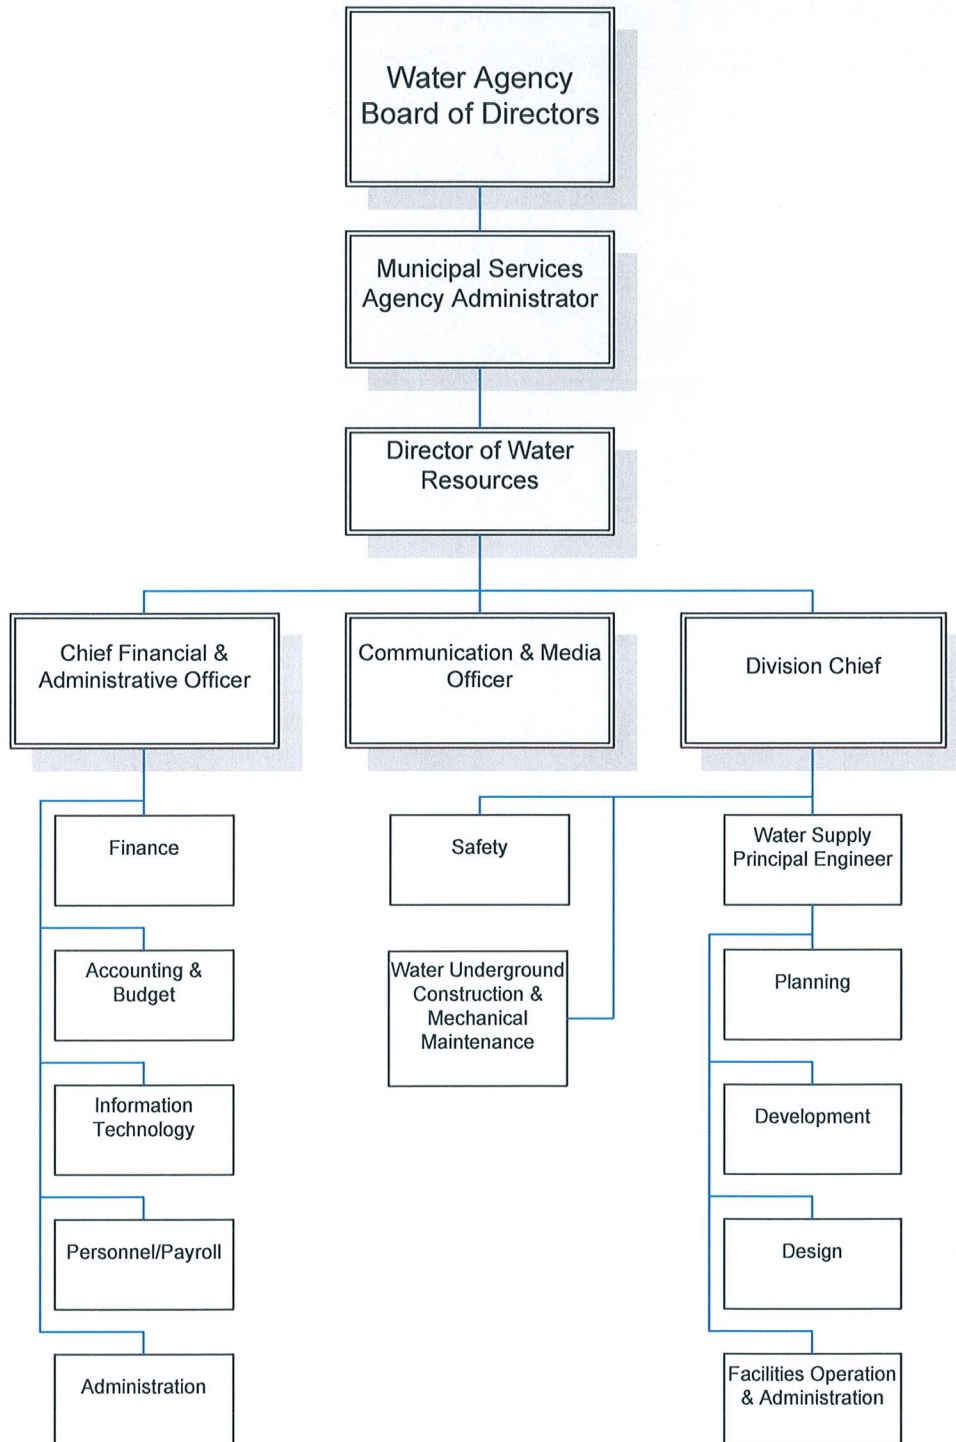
Water Agency Board of Directors

Municipal Services Agency Administrator

Director of Water Resources

Chief Financial & Administrative Officer

Communication & Media Officer

Division Chief

Finance

Accounting & Budget

Information Technology

Personnel/Payroll

Administration

Safety

Water Underground Construction & Mechanical Maintenance

Water Supply Principal Engineer

Planning

Development

Design

Facilities Operation & Administration